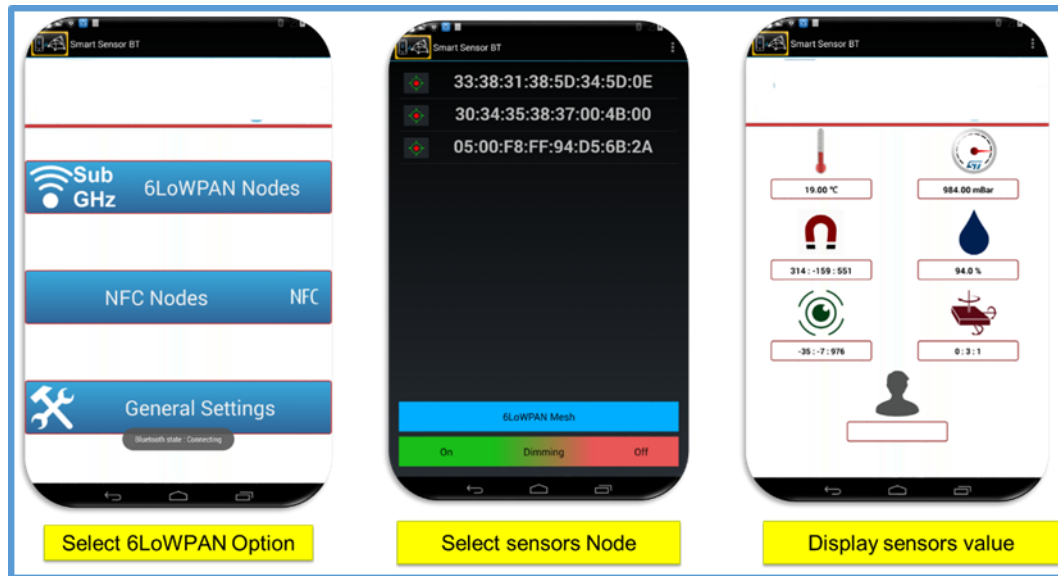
Smart Sensor BT

Sub GHz 6LoWPAN Nodes

NFC Nodes NFC

General Settings

Bluetooth state : Connecting

Select 6LoWPAN Option

Smart Sensor BT

33:38:31:38:5D:34:5D:0E

30:34:35:38:37:00:4B:00

05:00:F8:FF:94:D5:6B:2A

6LoWPAN Mesh

On Dimming Off

Select sensors Node

Smart Sensor BT

19.00 °C

984.00 mBar

314 : -159 : 551

94.0 %

-35 : -7 : 976

0 : 3 : 1

Display sensors value